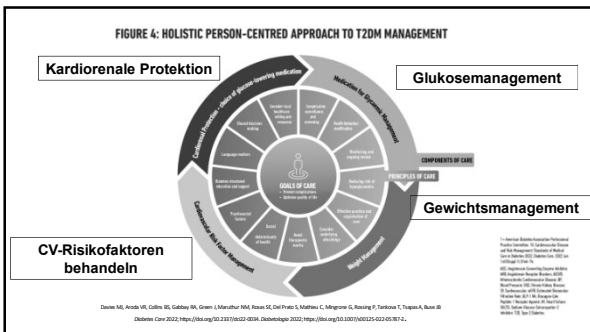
FIGURE 4: HOLISTIC PERSON-CENTRED APPROACH TO T2DM MANAGEMENT

Kardiorenale Protektion

Glukosemanagement

Gewichtsmanagement

CV-Risikofaktoren behandeln

Cardiorenal Protection – choice of glucose-lowering medication

Medication for Glycemic Management

Weight Management

Cardiovascular Risk Factor Management

COMPONENTS OF CARE

PRINCIPLES OF CARE

GOALS OF CARE
• Prevent complications
• Optimize quality of life

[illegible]

Davies MJ, Aroda VR, Collins BS, Gabbay RA, Green J, Maruthur NM, Rosas SE, Del Prato S, Mathieu C, Mingrone G, Rossing P, Tankova T, Tsapas A, Buse JB

Diabetes Care 2022; https://doi.org/10.2337/dci22-0034. Diabetologia 2022; https://doi.org/10.1007/s00125-022-05787-2.